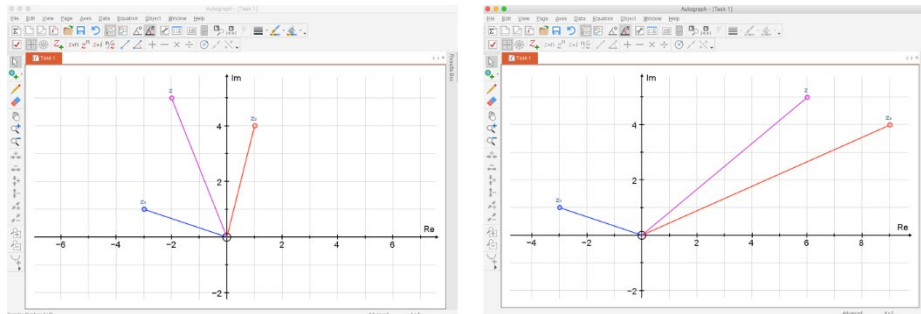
Autograph - [Task 1]

File Edit View Page Axes Data Equation Object Window Help

Task 1

Im

Re

z

$z_2$

$z_1$

−6 −4 −2 2 4 6

4

2

−2

Autograph - [Task 1]

File Edit View Page Axes Data Equation Object Window Help

Task 1

Im

Re

z

$z_2$

$z_1$

−4 −2 2 4 6 8

4

2

−2